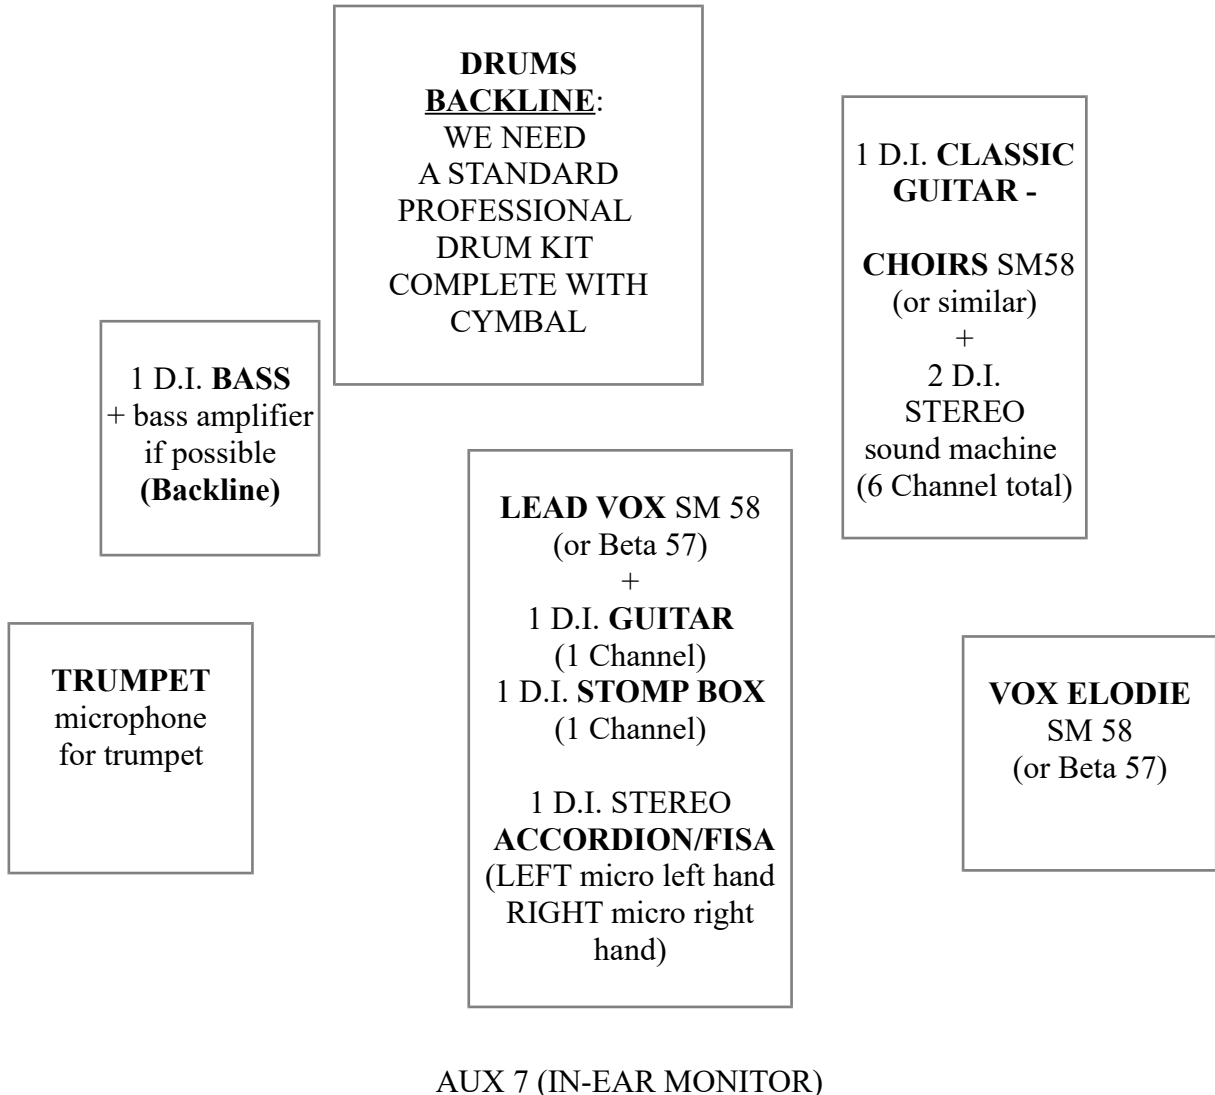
DRUMS
BACKLINE:
WE NEED
A STANDARD
PROFESSIONAL
DRUM KIT
COMPLETE WITH
CYMBAL

1 D.I. CLASSIC GUITAR -

CHOIRS SM58 (or similar) + 2 D.I. STEREO sound machine (6 Channel total)

1 D.I. BASS + bass amplifier if possible (Backline)

LEAD VOX SM 58 (or Beta 57) + 1 D.I. GUITAR (1 Channel) 1 D.I. STOMP BOX (1 Channel)

1 D.I. STEREO ACCORDION/FISA (LEFT micro left hand RIGHT micro right hand)

TRUMPET microphone for trumpet

VOX ELODIE SM 58 (or Beta 57)

AUX 7 (IN-EAR MONITOR)